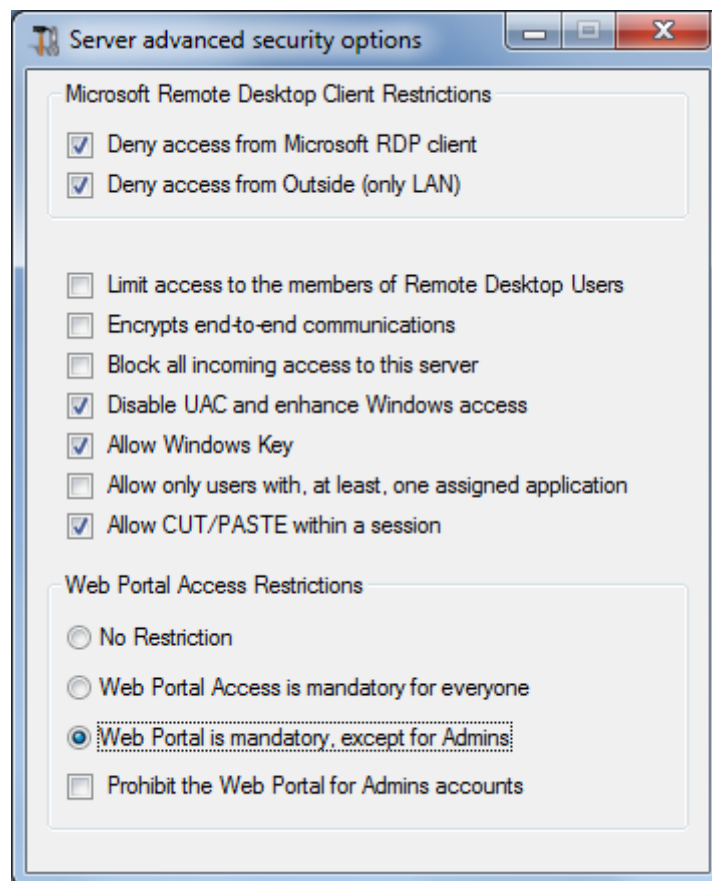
Server advanced security options

Microsoft Remote Desktop Client Restrictions

Deny access from Microsoft RDP client

Deny access from Outside (only LAN)

Limit access to the members of Remote Desktop Users

Encrypts end-to-end communications

Block all incoming access to this server

Disable UAC and enhance Windows access

Allow Windows Key

Allow only users with, at least, one assigned application

Allow CUT/PASTE within a session

Web Portal Access Restrictions

No Restriction

Web Portal Access is mandatory for everyone

Web Portal is mandatory, except for Admins

Prohibit the Web Portal for Admins accounts